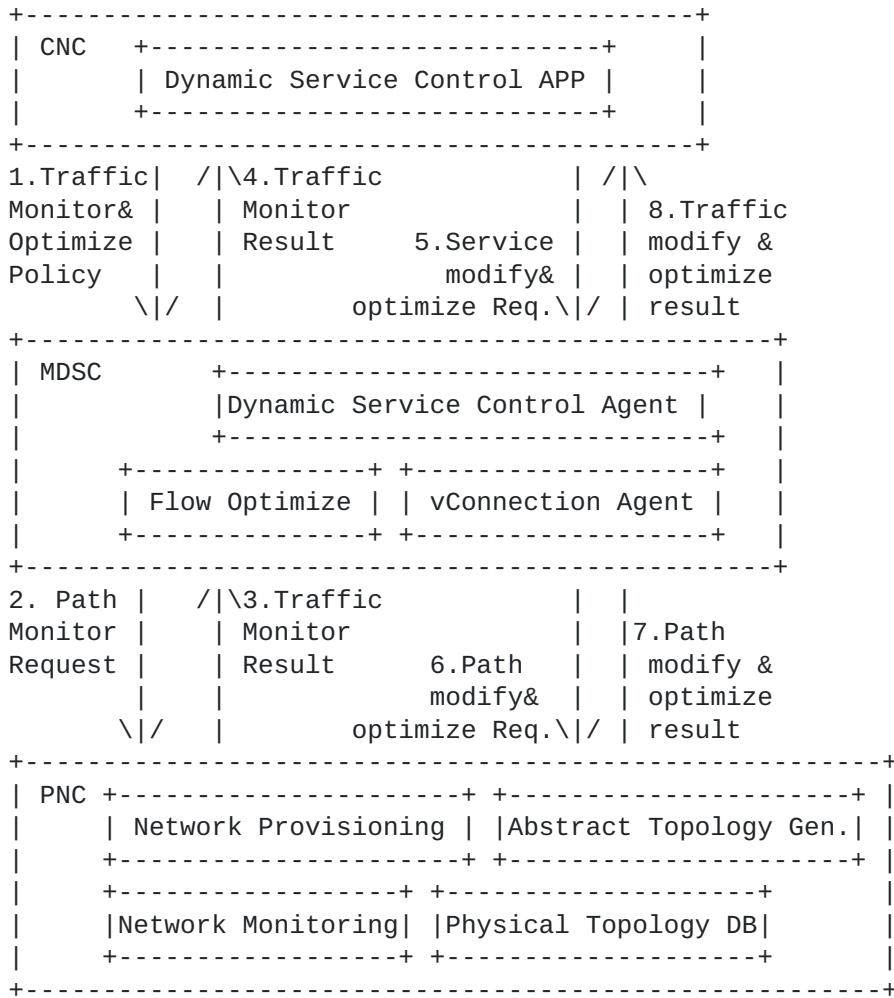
CNC

Dynamic Service Control APP

1.Traffic Monitor& Optimize Policy

4.Traffic Monitor Result

5.Service modify& optimize Req.

8.Traffic modify & optimize result

MDSC

Dynamic Service Control Agent

Flow Optimize

vConnection Agent

2. Path Monitor Request

3.Traffic Monitor Result

6.Path modify& optimize Req.

7.Path modify & optimize result

PNC

Network Provisioning

Abstract Topology Gen.

Network Monitoring

Physical Topology DB